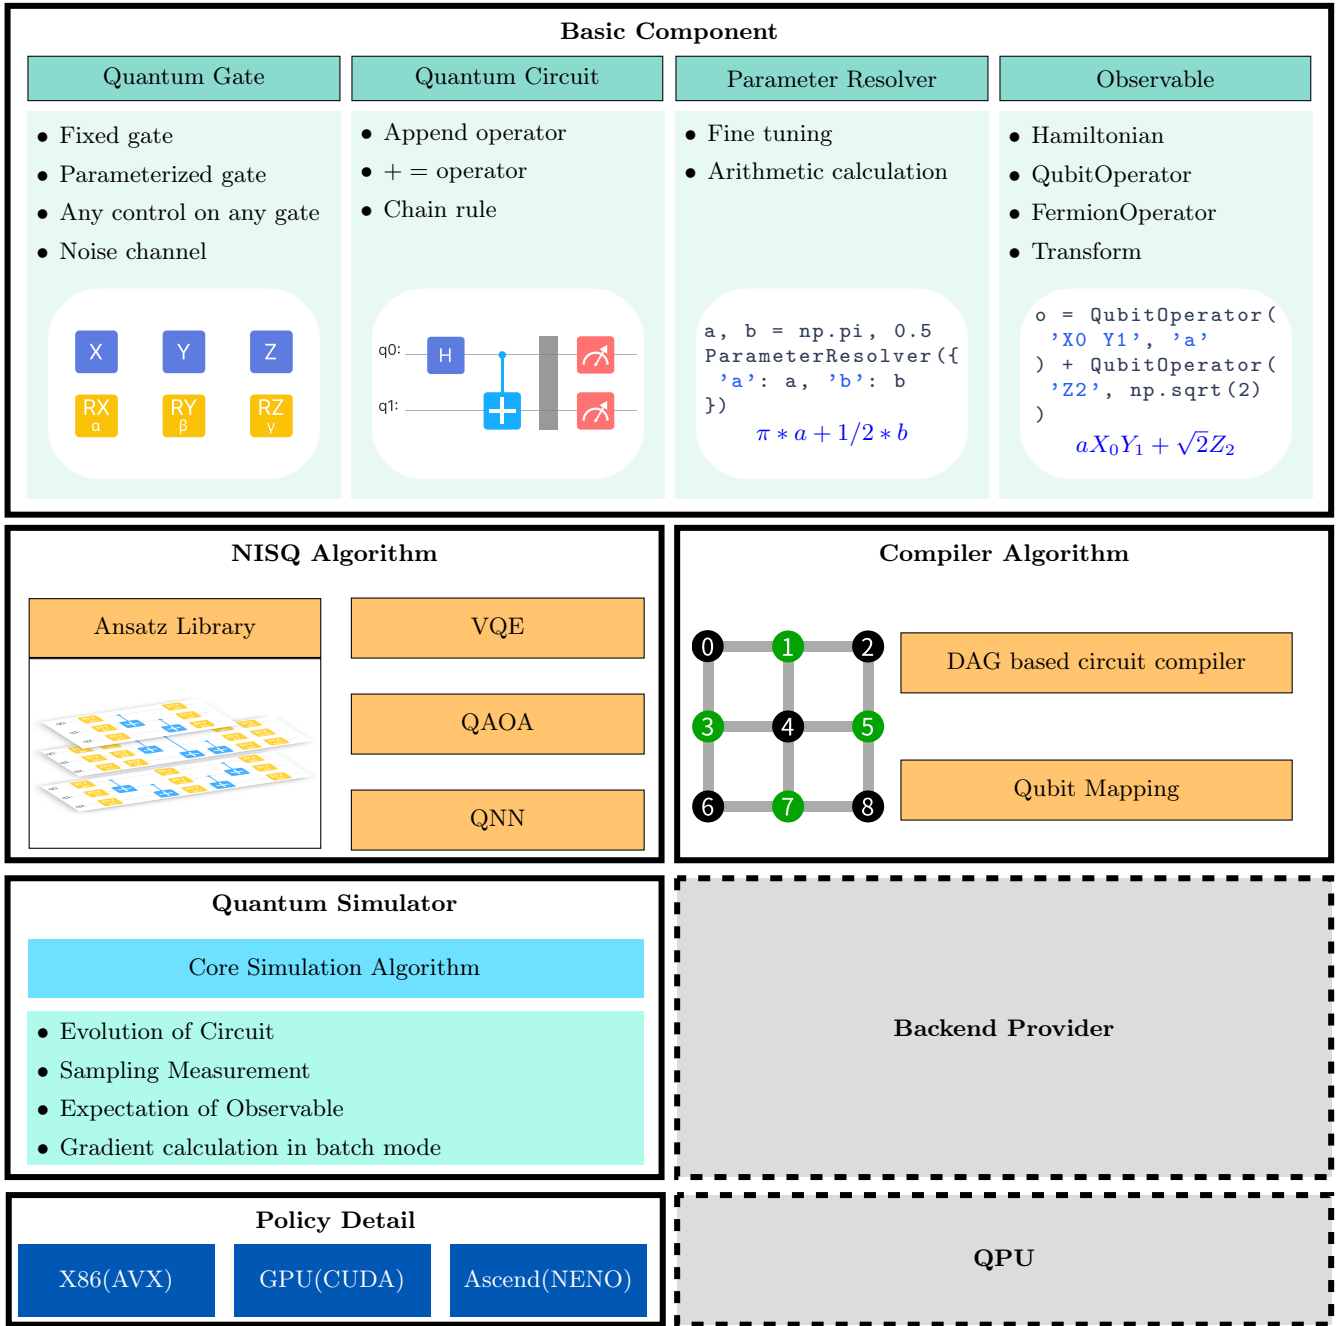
Basic Component

Quantum Gate

• Fixed gate
• Parameterized gate
• Any control on any gate
• Noise channel

X Y Z
RX α RY β RZ γ

Quantum Circuit

• Append operator
• $+=$ operator
• Chain rule

q0: H
q1:

Parameter Resolver

• Fine tuning
• Arithmetic calculation

a, b = np.pi, 0.5
ParameterResolver({
 'a': a, 'b': b
})
$\pi * a + 1/2 * b$

Observable

• Hamiltonian
• QubitOperator
• FermionOperator
• Transform

o = QubitOperator(
 'X0 Y1', 'a'
) + QubitOperator(
 'Z2', np.sqrt(2)
)
$aX_0Y_1 + \sqrt{2}Z_2$

NISQ Algorithm

Ansatz Library

VQE

QAOA

QNN

Compiler Algorithm

0 1 2
3 4 5
6 7 8

DAG based circuit compiler

Qubit Mapping

Quantum Simulator

Core Simulation Algorithm

• Evolution of Circuit
• Sampling Measurement
• Expectation of Observable
• Gradient calculation in batch mode

Backend Provider

Policy Detail

X86(AVX)

GPU(CUDA)

Ascend(NENO)

QPU